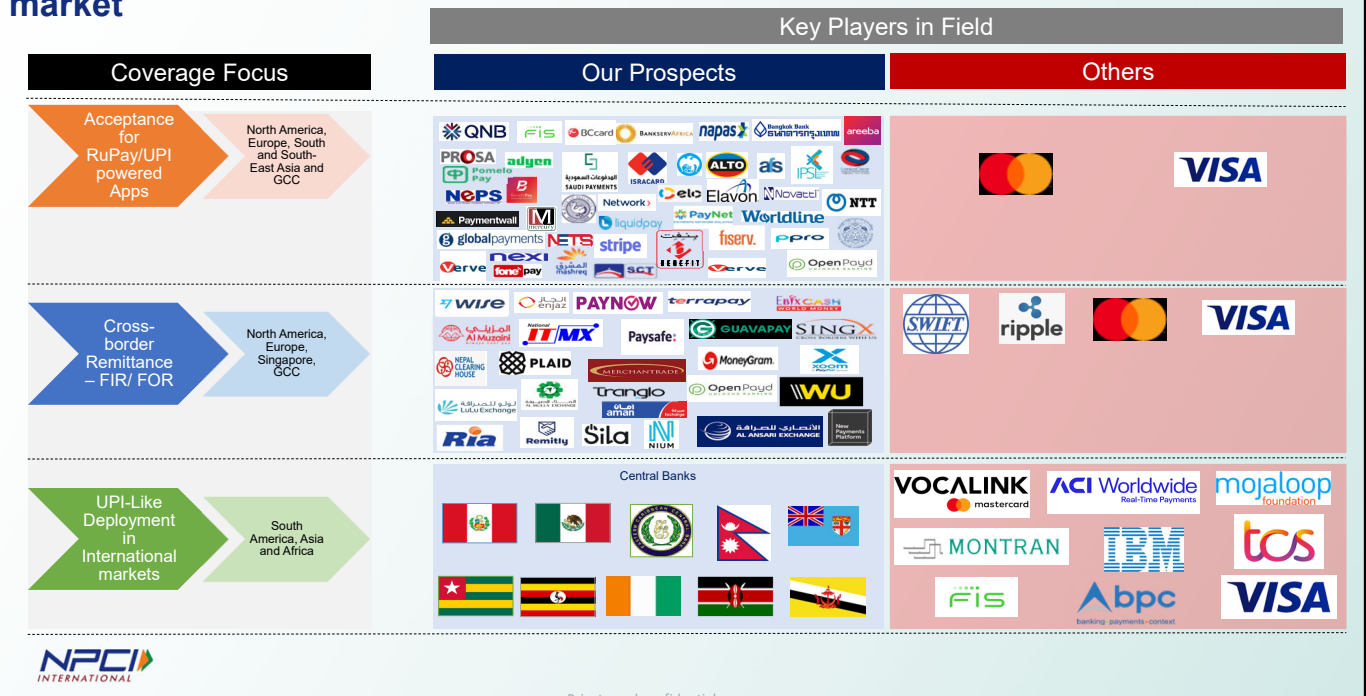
market

Key Players in Field

Coverage Focus

Our Prospects

Others

Acceptance for RuPay/UPI powered Apps

North America, Europe, South and South-East Asia and GCC

QNB FIS BCcard BANKSERVAFRICA napas Bangkok Bank areeba PROSA adyen Pomelo Pay SAUDI PAYMENTS ISRACARD ALTO afs IPSL NEPS Network liquidpay elo Elavon Novatti NTT Paymentwall mercury PayNet Worldline globalpayments NETS stripe fiserv. ppro Verve nexi fonepay mashreq SCT BENEFIT Verve OpenPayd

VISA

Cross-border Remittance – FIR/ FOR

North America, Europe, Singapore, GCC

wise enjaz PAYNOW terrapay EBIX CASH Al Muzaini IMX Paysafe: GUAVAPAY SINGX NEPAL CLEARING HOUSE PLAID MERCHANTRADE MoneyGram. xoom LuLu Exchange AL MULLA EXCHANGE Tranglo aman OpenPayd WU Ria Remitly Sila NIUM AL ANSARI EXCHANGE New Payments Platform

SWIFT ripple VISA

UPI-Like Deployment in International markets

South America, Asia and Africa

Central Banks

VOCALINK mastercard ACI Worldwide Real-Time Payments mojaloop foundation MONTRAN IBM tcs FIS bpc banking · payments · context VISA

NPCI INTERNATIONAL

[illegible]